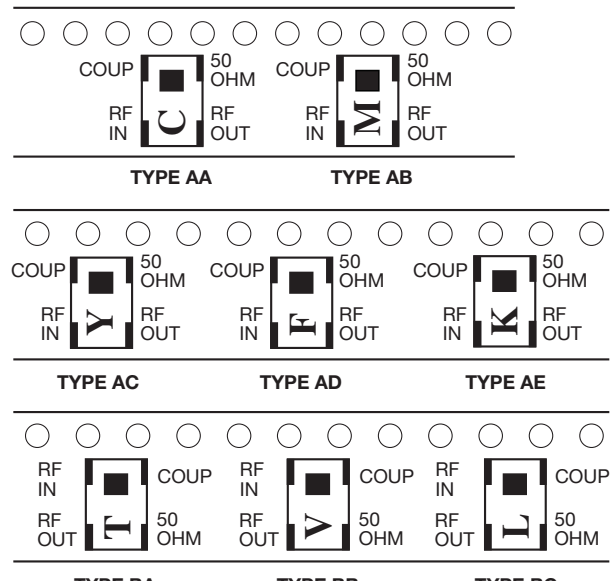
COUP
50 OHM
RF IN
C
RF OUT

COUP
50 OHM
RF IN
M
RF OUT

TYPE AA TYPE AB

COUP
50 OHM
RF IN
Y
RF OUT

COUP
50 OHM
RF IN
F
RF OUT

COUP
50 OHM
RF IN
K
RF OUT

TYPE AC TYPE AD TYPE AE

RF IN
COUP
RF OUT
T
50 OHM

RF IN
COUP
RF OUT
V
50 OHM

RF IN
COUP
RF OUT
L
50 OHM

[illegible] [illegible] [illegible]